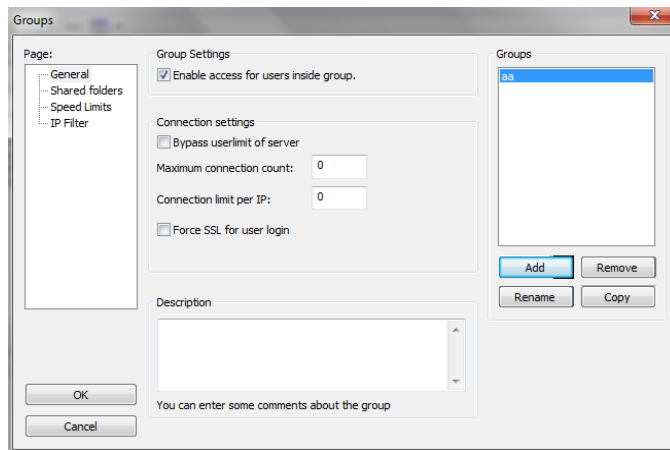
Groups

Page:
General
Shared folders
Speed Limits
IP Filter

Group Settings
Enable access for users inside group.

Connection settings
Bypass userlimit of server
Maximum connection count: 0
Connection limit per IP: 0
Force SSL for user login

Description
You can enter some comments about the group

Groups
aa

Add
Remove
Rename
Copy

OK
Cancel